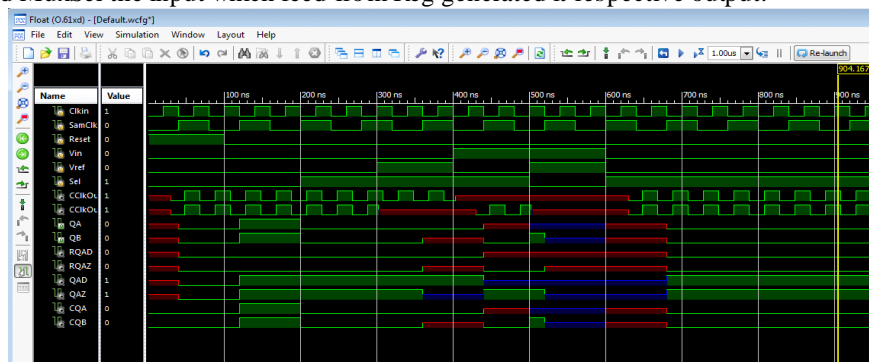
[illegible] the input which feed from ring generated a respective output.

Float (O.61xd) - [Default.wcfg*]

File Edit View Simulation Window Layout Help

1.00us Re-launch

904.167

| Name | Value |
|---|---|
| Clkin | 1 |
| SamClk | 1 |
| Reset | 0 |
| Vin | 0 |
| Vref | 0 |
| Sel | 1 |
| CClkOu | 1 |
| CClkOu | 1 |
| QA | 0 |
| QB | 0 |
| RQAD | 0 |
| RQAZ | 0 |
| QAD | 1 |
| QAZ | 1 |
| CQA | 0 |
| CQB | 0 |

100 ns 200 ns 300 ns 400 ns 500 ns 600 ns 700 ns 800 ns 900 ns